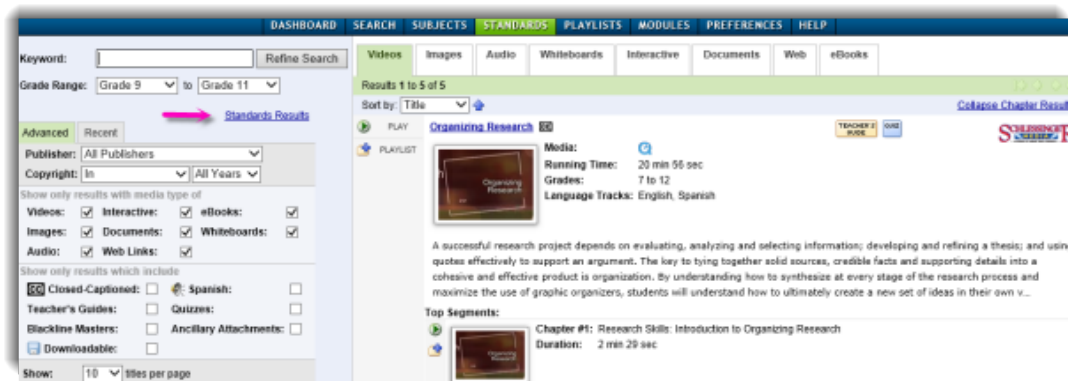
DASHBOARD SEARCH SUBJECTS STANDARDS PLAYLISTS MODULES PREFERENCES HELP

Keyword: Refine Search

Grade Range: Grade 9 to Grade 11

Standards Results

Advanced Recent

Publisher: All Publishers

Copyright: In All Years

Show only results with media type of

Videos: Interactive: eBooks:

Images: Documents: Whiteboards:

Audio: Web Links:

Show only results which include

CC Closed-Captioned: Spanish:

Teacher's Guides: Quizzes:

Blackline Masters: Ancillary Attachments:

Downloadable:

Show: 10 titles per page

Videos Images Audio Whiteboards Interactive Documents Web eBooks

Results 1 to 5 of 5

Sort by: Title

Collapse Chapter Results

PLAY

PLAYLIST

Organizing Research CC

TEACHER'S GUIDE QUIZ

Organizing Research

Media:
Running Time: 20 min 56 sec
Grades: 7 to 12
Language Tracks: English, Spanish

A successful research project depends on evaluating, analyzing and selecting information; developing and refining a thesis; and usin quotes effectively to support an argument. The key to tying together solid sources, credible facts and supporting details into a cohesive and effective product is organization. By understanding how to synthesize at every stage of the research process and maximize the use of graphic organizers, students will understand how to ultimately create a new set of ideas in their own v...

Top Segments:

Chapter #1: Research Skills: Introduction to Organizing Research
Duration: 2 min 29 sec